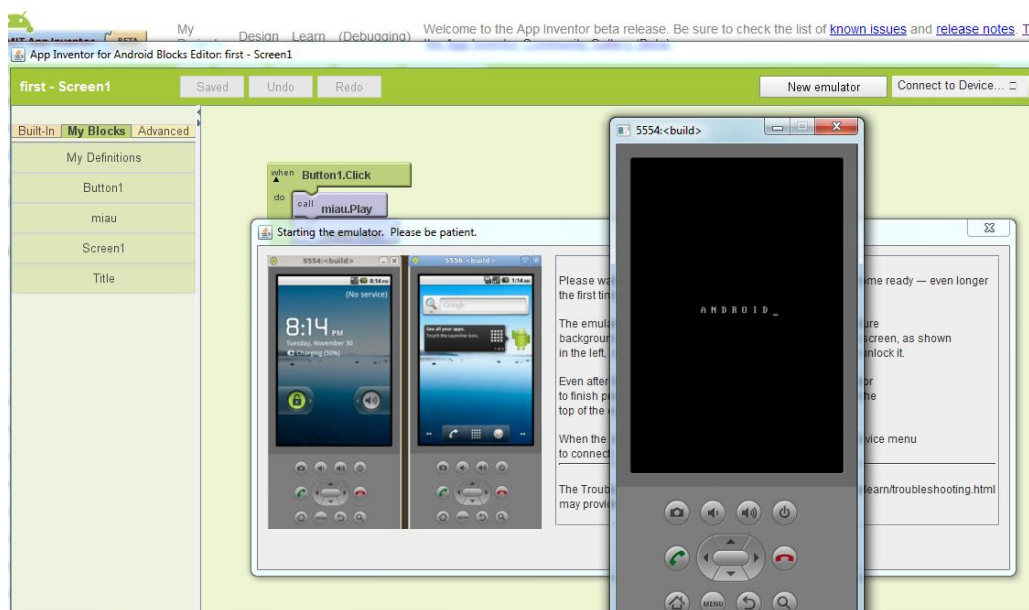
MIT App Inventor BETA

My Projects Design Learn (Debugging)

Welcome to the App Inventor beta release. Be sure to check the list of known issues and release notes. T

App Inventor for Android Blocks Editor: first - Screen1

first - Screen1

Saved Undo Redo

New emulator Connect to Device...

Built-In My Blocks Advanced

My Definitions

Button1

miau

Screen1

Title

when Button1.Click

do call miau.Play

Starting the emulator. Please be patient.

5554:<build>

8:14 PM

(No service)

8:14 PM

Tuesday, November 30

Charging (50%)

5556:<build>

1:14 AM

Google

See all your apps. Touch the Launcher icon.

Please wa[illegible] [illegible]me ready — even longer the first tim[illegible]

The emula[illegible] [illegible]ure backgrou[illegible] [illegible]screen, as shown in the left, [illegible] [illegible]nlock it.

Even after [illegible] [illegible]r to finish p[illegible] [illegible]he top of the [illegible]

When the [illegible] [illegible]vice menu to connect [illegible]

The Troub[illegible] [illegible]learn/troubleshooting.html may provi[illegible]

5554:<build>

ANDROID_

MENU